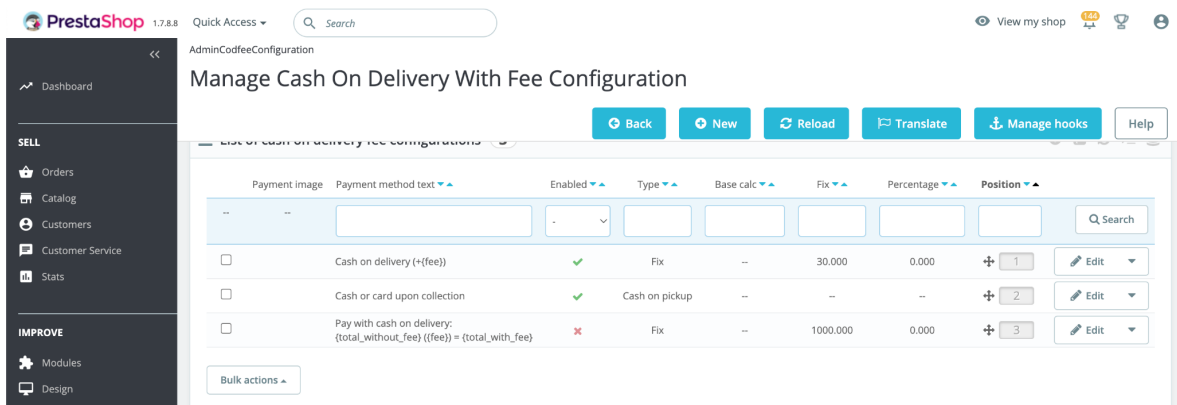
PrestaShop 1.7.8.8 Quick Access ▾ Search

View my shop 144

«

Dashboard

SELL

Orders

Catalog

Customers

Customer Service

Stats

IMPROVE

Modules

Design

AdminCodfeeConfiguration

Manage Cash On Delivery With Fee Configuration

Back New Reload Translate Manage hooks Help

List of cash on delivery fee configurations

| | Payment image | Payment method text ▾▴ | Enabled ▾▴ | Type ▾▴ | Base calc ▾▴ | Fix ▾▴ | Percentage ▾▴ | Position ▾▴ | |
|---|---|---|---|---|---|---|---|---|---|
| -- | -- | | - | | | | | | Search |
| ☐ | | Cash on delivery (+{fee}) | ✔ | Fix | -- | 30.000 | 0.000 | 1 | Edit ▾ |
| ☐ | | Cash or card upon collection | ✔ | Cash on pickup | -- | -- | -- | 2 | Edit ▾ |
| ☐ | | Pay with cash on delivery: {total_without_fee} ({fee}) = {total_with_fee} | ✖ | Fix | -- | 1000.000 | 0.000 | 3 | Edit ▾ |

Bulk actions ▴